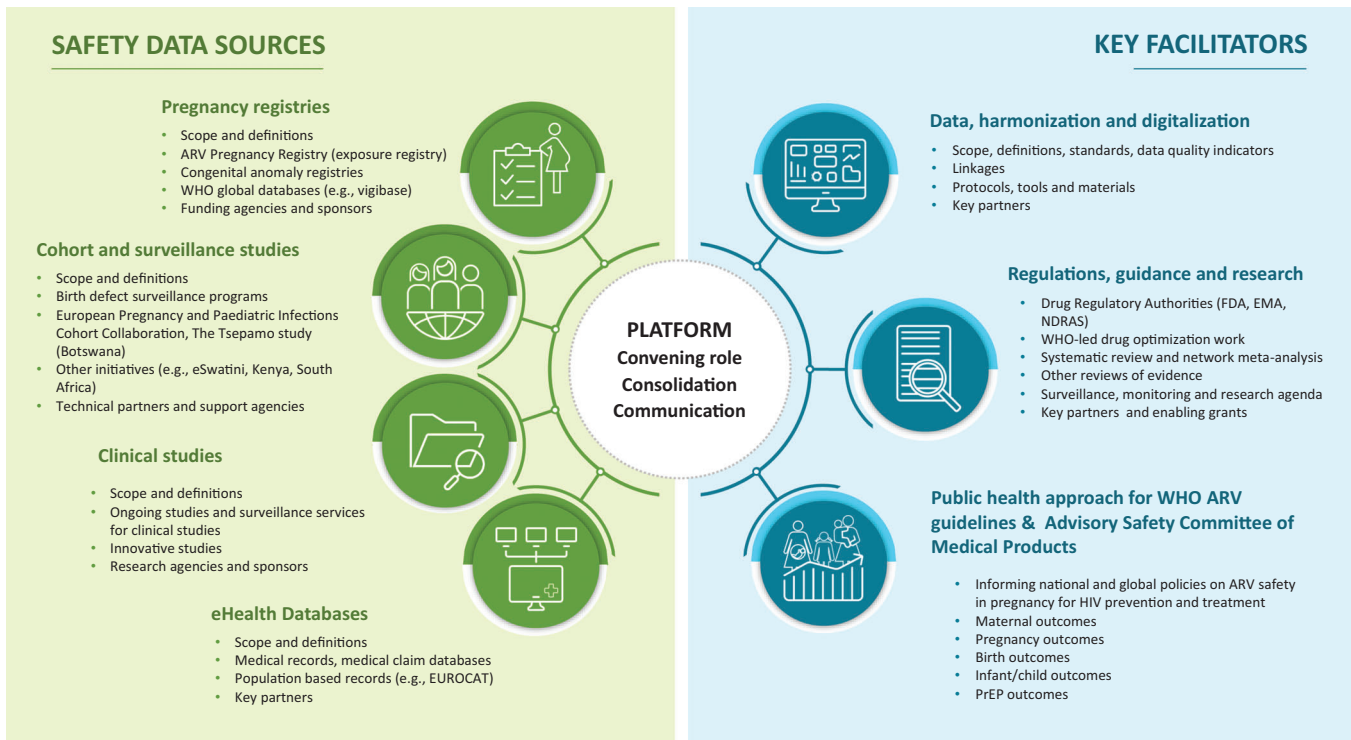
SAFETY DATA SOURCES

Pregnancy registries
- Scope and definitions
- ARV Pregnancy Registry (exposure registry)
- Congenital anomaly registries
- WHO global databases (e.g., vigibase)
- Funding agencies and sponsors

Cohort and surveillance studies
- Scope and definitions
- Birth defect surveillance programs
- European Pregnancy and Paediatric Infections Cohort Collaboration, The Tsepamo study (Botswana)
- Other initiatives (e.g., eSwatini, Kenya, South Africa)
- Technical partners and support agencies

Clinical studies
- Scope and definitions
- Ongoing studies and surveillance services for clinical studies
- Innovative studies
- Research agencies and sponsors

eHealth Databases
- Scope and definitions
- Medical records, medical claim databases
- Population based records (e.g., EUROCAT)
- Key partners

PLATFORM
Convening role
Consolidation
Communication

KEY FACILITATORS

Data, harmonization and digitalization
- Scope, definitions, standards, data quality indicators
- Linkages
- Protocols, tools and materials
- Key partners

Regulations, guidance and research
- Drug Regulatory Authorities (FDA, EMA, NDRAS)
- WHO-led drug optimization work
- Systematic review and network meta-analysis
- Other reviews of evidence
- Surveillance, monitoring and research agenda
- Key partners and enabling grants

Public health approach for WHO ARV guidelines & Advisory Safety Committee of Medical Products
- Informing national and global policies on ARV safety in pregnancy for HIV prevention and treatment
- Maternal outcomes
- Pregnancy outcomes
- Birth outcomes
- Infant/child outcomes
- PrEP outcomes